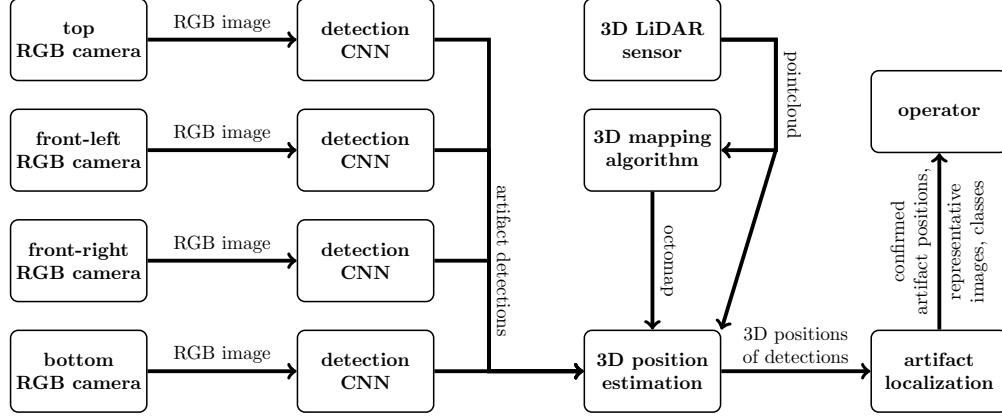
top RGB camera

RGB image

detection CNN

front-left RGB camera

RGB image

detection CNN

front-right RGB camera

RGB image

detection CNN

bottom RGB camera

RGB image

detection CNN

artifact detections

3D LiDAR sensor

pointcloud

3D mapping algorithm

octomap

3D position estimation

3D positions of detections

artifact localization

confirmed artifact positions, representative images, classes

operator